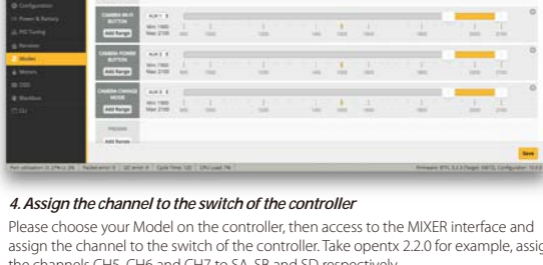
Configuration
Power & Battery
PID Tuning
Receiver
Modes
Motors
OSD
Blackbox
CLI

CAMERA WI-FI BUTTON
AUX 2
Add Range
Min: 1900
Max: 2100

CAMERA POWER BUTTON
AUX 2
Add Range
Min: 1900
Max: 2100

CAMERA CHANGE MODE
AUX 3
Add Range
Min: 1900
Max: 2100

PREARM
Add Range

Save

4. Assign the channel to the switch of the controller

Please choose your Model on the controller, then access to the MIXER interface and assign the channel to the switch of the controller. Take opentx 2.2.0 for example, assig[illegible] the channels CH5, CH6 and CH7 to SA, SB and SD respectively.